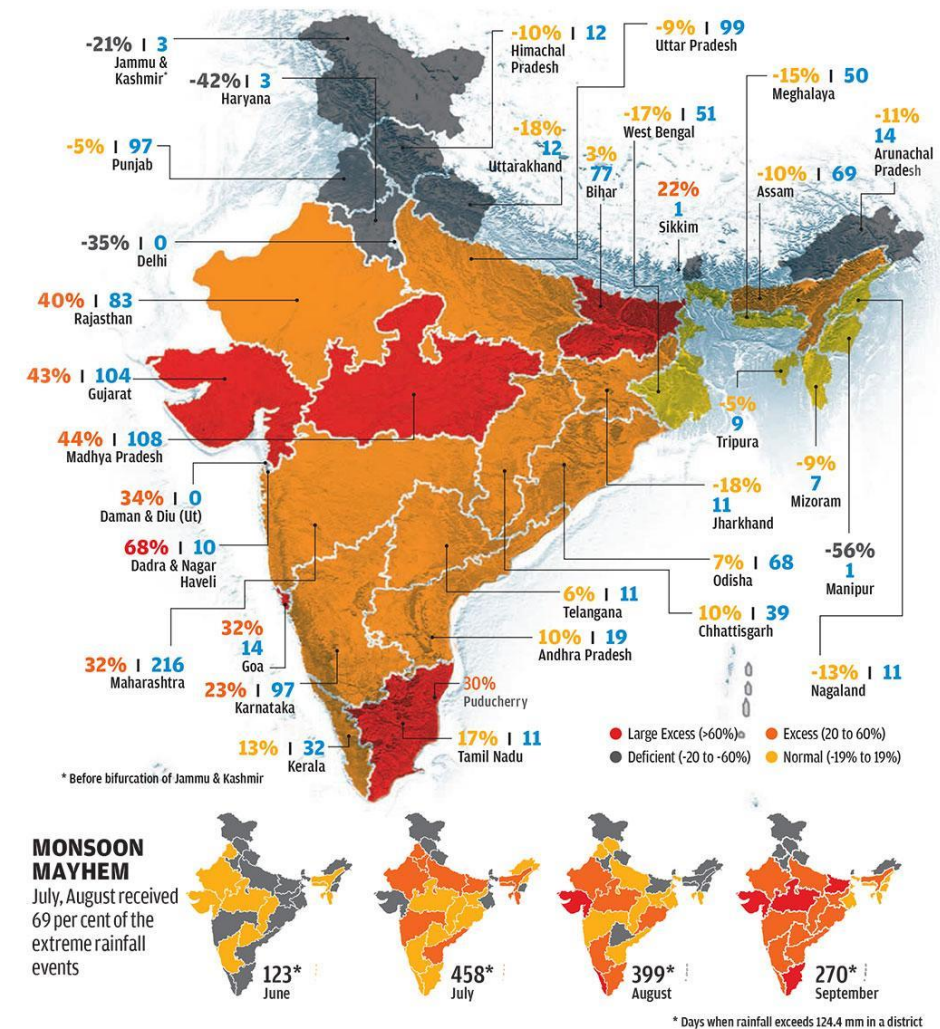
-21% | 3
Jammu & Kashmir*

-42% | 3
Haryana

-10% | 12
Himachal Pradesh

-9% | 99
Uttar Pradesh

-15% | 50
Meghalaya

-11%
14
Arunachal Pradesh

-5% | 97
Punjab

-18%
12
Uttarakhand

-17% | 51
West Bengal

-3%
77
Bihar

22%
1
Sikkim

-10% | 69
Assam

-35% | 0
Delhi

40% | 83
Rajasthan

43% | 104
Gujarat

44% | 108
Madhya Pradesh

-5%
9
Tripura

-9%
7
Mizoram

-18%
11
Jharkhand

34% | 0
Daman & Diu (Ut)

68% | 10
Dadra & Nagar Haveli

-56%
1
Manipur

7% | 68
Odisha

6% | 11
Telangana

10% | 39
Chhattisgarh

32%
14
Goa

10% | 19
Andhra Pradesh

32% | 216
Maharashtra

23% | 97
Karnataka

30%
Puducherry

-13% | 11
Nagaland

13% | 32
Kerala

17% | 11
Tamil Nadu

Large Excess (>60%)
Excess (20 to 60%)
Deficient (-20 to -60%)
Normal (-19% to 19%)

* Before bifurcation of Jammu & Kashmir

MONSOON MAYHEM
July, August received 69 per cent of the extreme rainfall events

123*
June

458*
July

399*
August

270*
September

* Days when rainfall exceeds 124.4 mm in a district